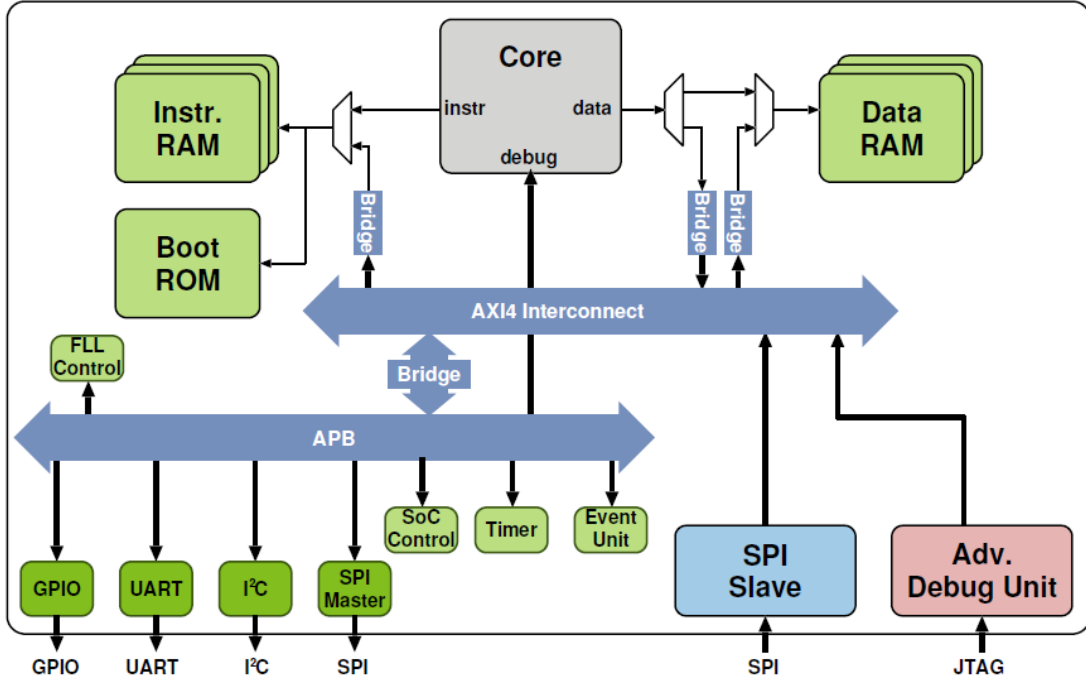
Core
instr
data
debug
Instr. RAM
Data RAM
Boot ROM
Bridge
Bridge
Bridge
AXI4 Interconnect
FLL Control
Bridge
APB
SoC Control
Timer
Event Unit
SPI Slave
Adv. Debug Unit
GPIO
UART
I$^2$C
SPI Master
GPIO
UART
I$^2$C
SPI
SPI
JTAG